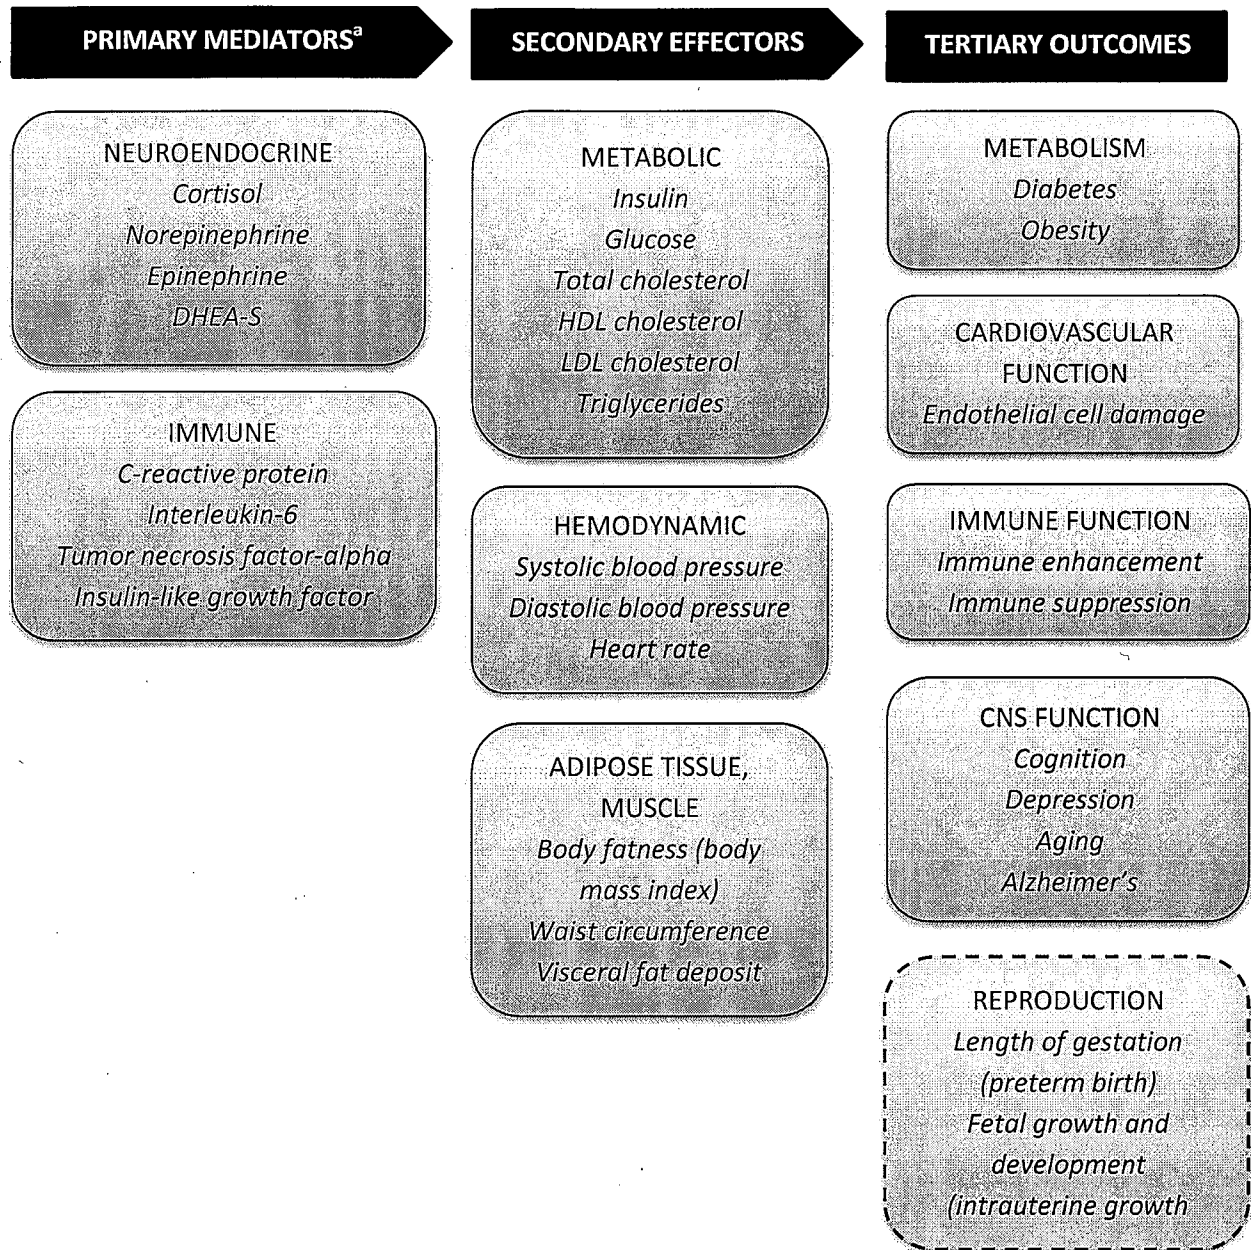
PRIMARY MEDIATORS$^{a}$

NEUROENDOCRINE
Cortisol
Norepinephrine
Epinephrine
DHEA-S

IMMUNE
C-reactive protein
Interleukin-6
Tumor necrosis factor-alpha
Insulin-like growth factor

SECONDARY EFFECTORS

METABOLIC
Insulin
Glucose
Total cholesterol
HDL cholesterol
LDL cholesterol
Triglycerides

HEMODYNAMIC
Systolic blood pressure
Diastolic blood pressure
Heart rate

ADIPOSE TISSUE, MUSCLE
Body fatness (body mass index)
Waist circumference
Visceral fat deposit

TERTIARY OUTCOMES

METABOLISM
Diabetes
Obesity

CARDIOVASCULAR FUNCTION
Endothelial cell damage

IMMUNE FUNCTION
Immune enhancement
Immune suppression

CNS FUNCTION
Cognition
Depression
Aging
Alzheimer's

REPRODUCTION
Length of gestation (preterm birth)
Fetal growth and development (intrauterine growth